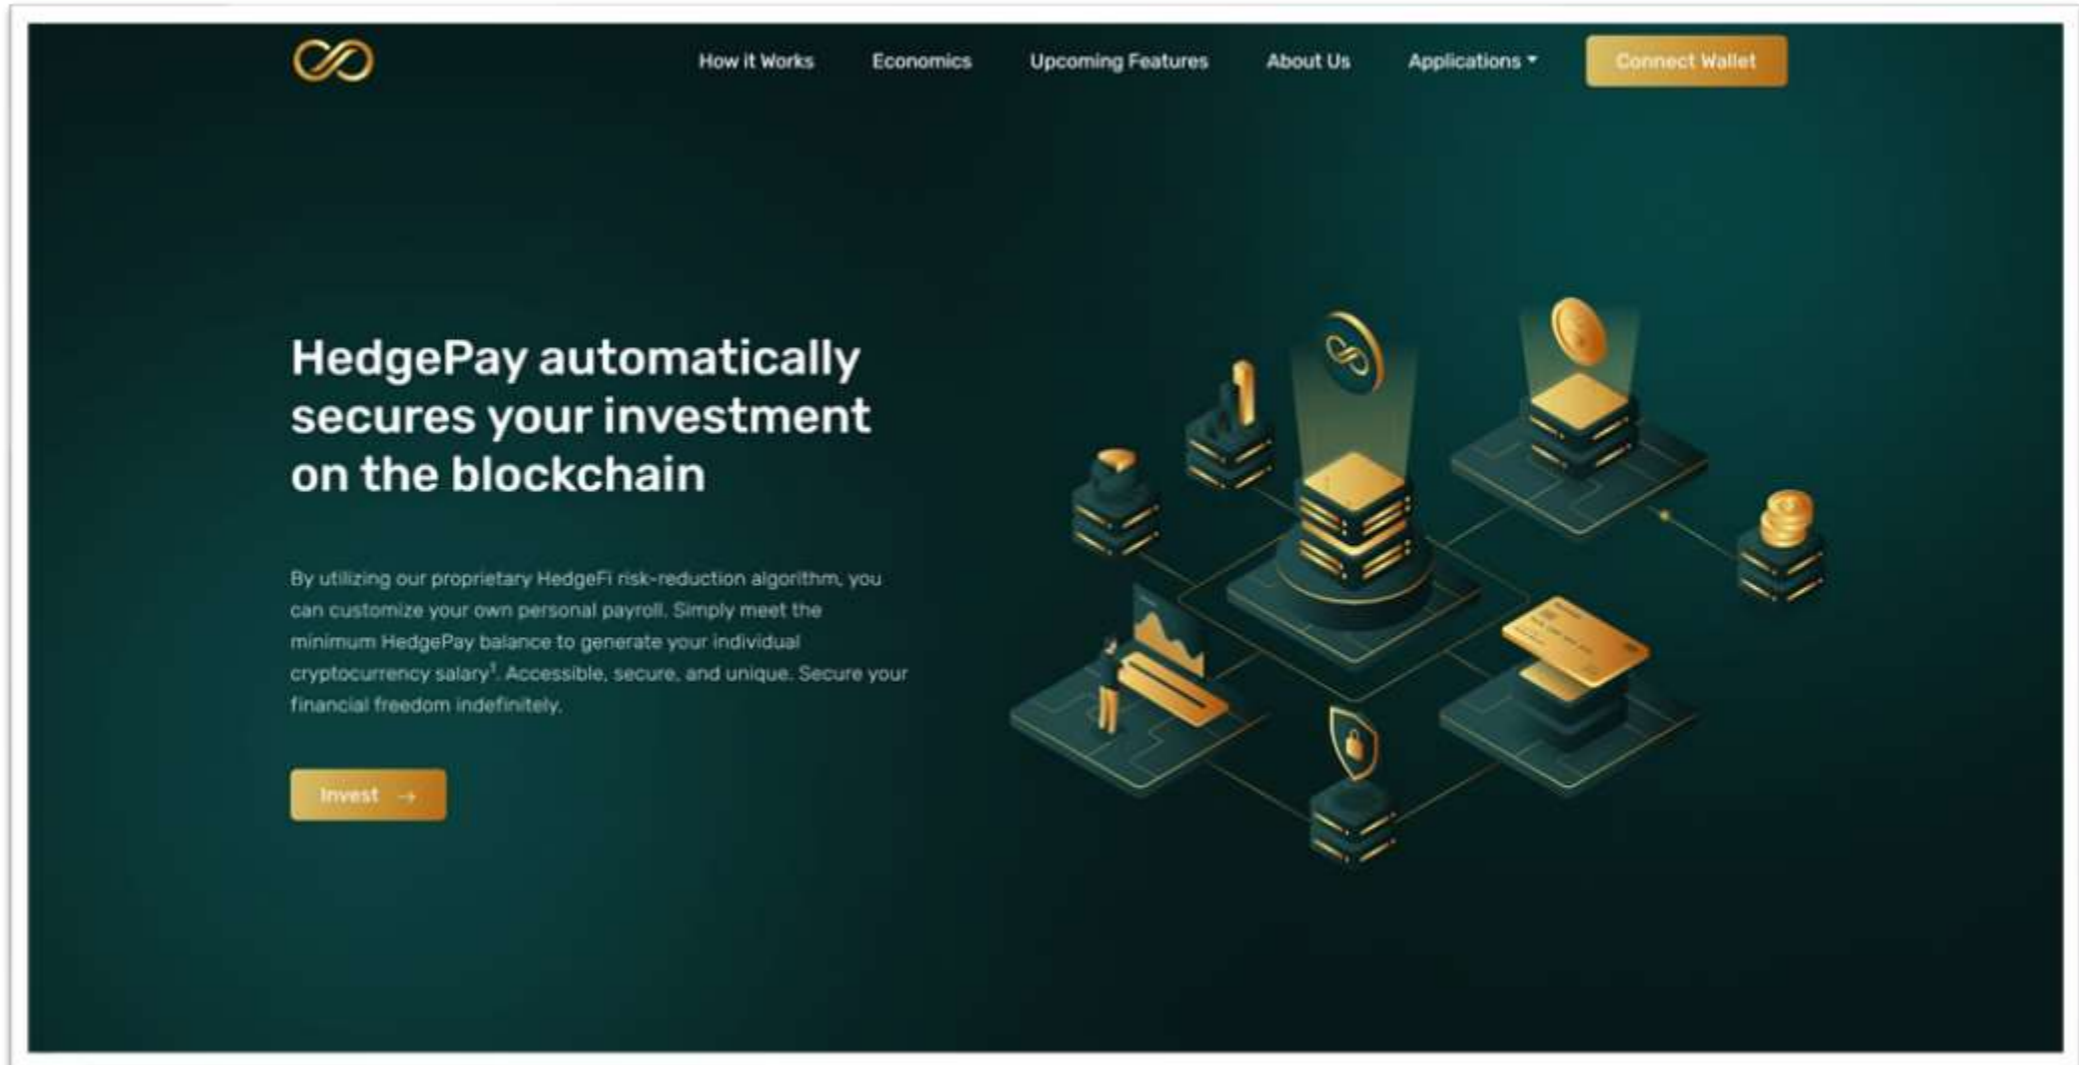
How it Works Economics Upcoming Features About Us Applications Connect Wallet

HedgePay automatically secures your investment on the blockchain

By utilizing our proprietary HedgeFi risk-reduction algorithm, you can customize your own personal payroll. Simply meet the minimum HedgePay balance to generate your individual cryptocurrency salary$^1$. Accessible, secure, and unique. Secure your financial freedom indefinitely.

Invest →